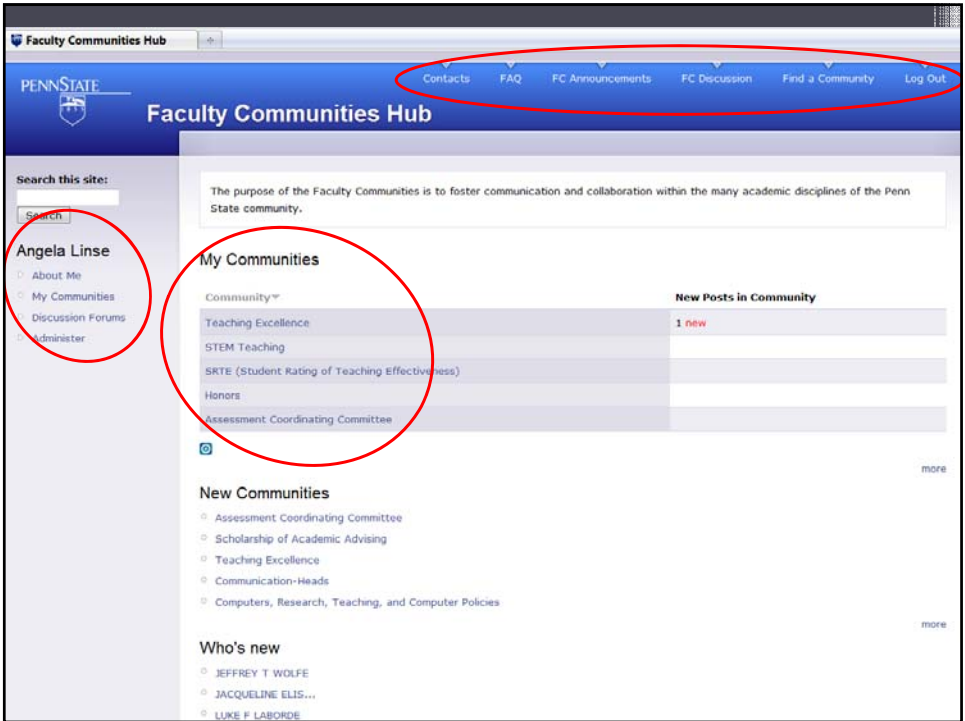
Faculty Communities Hub

PENNSTATE

Contacts FAQ FC Announcements FC Discussion Find a Community Log Out

Faculty Communities Hub

Search this site:

Search

Angela Linse

About Me
My Communities
Discussion Forums
Administer

The purpose of the Faculty Communities is to foster communication and collaboration within the many academic disciplines of the Penn State community.

My Communities

| Community | New Posts in Community |
|---|---|
| Teaching Excellence | 1 new |
| STEM Teaching | |
| SRTE (Student Rating of Teaching Effectiveness) | |
| Honors | |
| Assessment Coordinating Committee | |

more

New Communities

Assessment Coordinating Committee
Scholarship of Academic Advising
Teaching Excellence
Communication-Heads
Computers, Research, Teaching, and Computer Policies

more

Who's new

JEFFREY T WOLFE
JACQUELINE ELIS...
LUKE F LABORDE